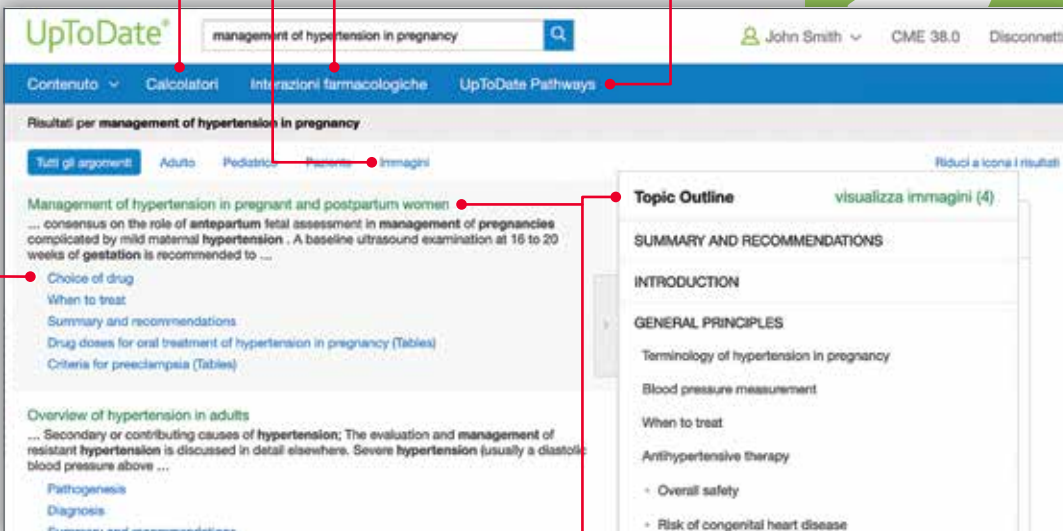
UpToDate®

management of hypertension in pregnancy

John Smith CME 38.0 Disconnett

Contenuto Calcolatori Interazioni farmacologiche UpToDate Pathways

Risultati per **management of hypertension in pregnancy**

Tutti gli argomenti Adulto Pediatrico Paziente Immagini

Riduci a icona i risultati

Management of hypertension in pregnant and postpartum women

... consensus on the role of **antepartum** fetal assessment in **management** of **pregnancies** complicated by mild maternal **hypertension** . A baseline ultrasound examination at 16 to 20 weeks of **gestation** is recommended to ...

Choice of drug
When to treat
Summary and recommendations
Drug doses for oral treatment of hypertension in pregnancy (Tables)
Criteria for preeclampsia (Tables)

Overview of hypertension in adults

... Secondary or contributing causes of **hypertension**; The evaluation and **management** of resistant **hypertension** is discussed in detail elsewhere. Severe **hypertension** (usually a diastolic blood pressure above ...

Pathogenesis
Diagnosis
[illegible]

Topic Outline visualizza immagini (4)

SUMMARY AND RECOMMENDATIONS

INTRODUCTION

GENERAL PRINCIPLES

Terminology of hypertension in pregnancy

Blood pressure measurement

When to treat

Antihypertensive therapy

- Overall safety

- Risk of congenital heart disease